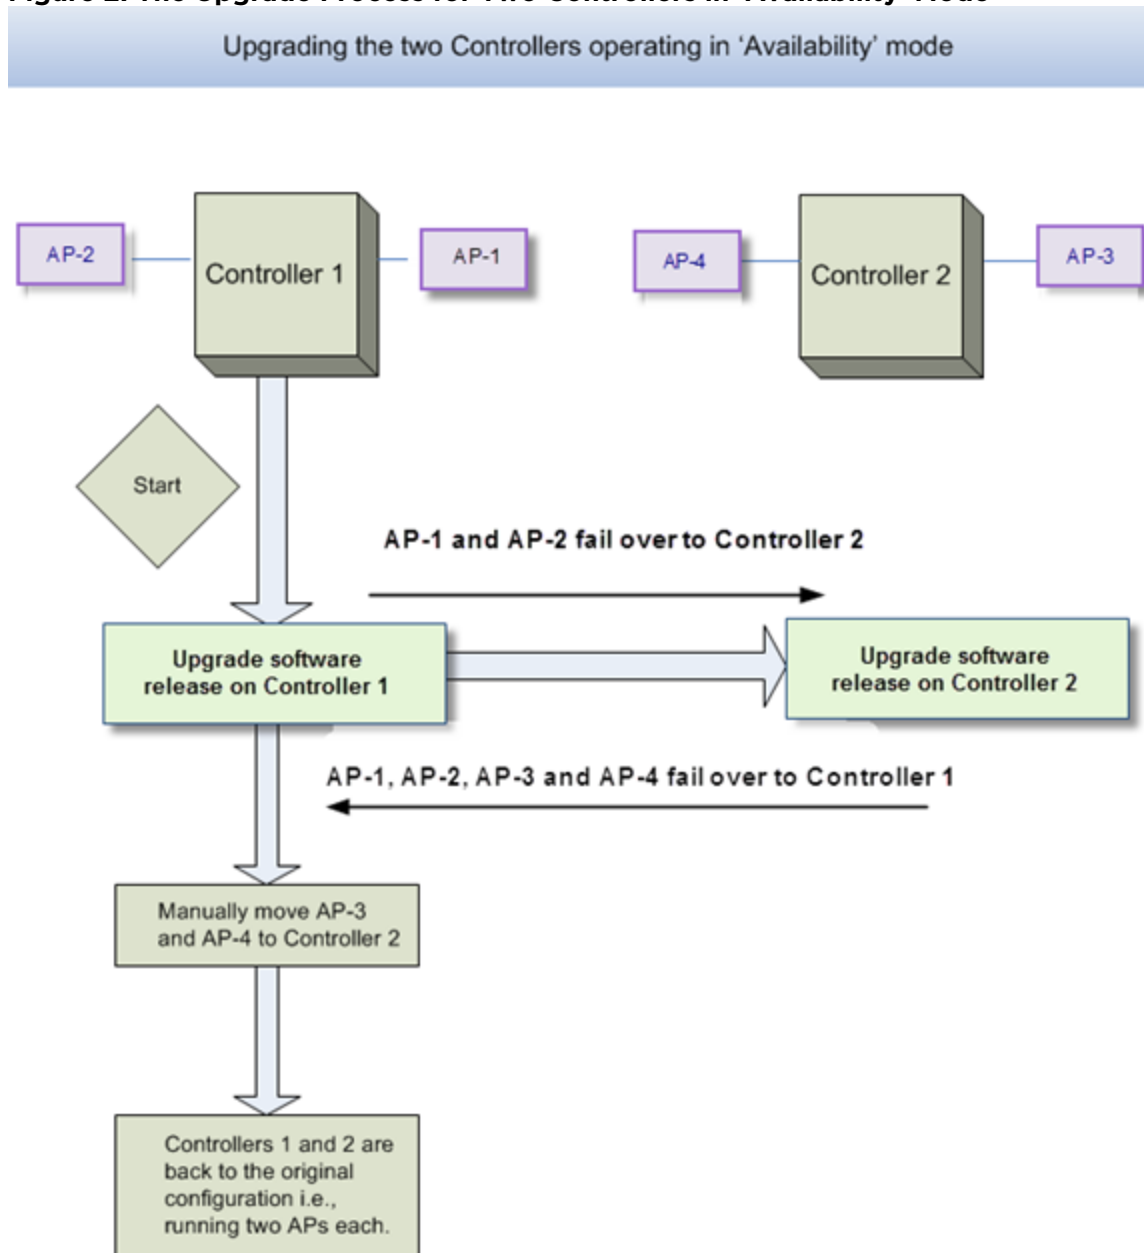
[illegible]

Upgrading the two Controllers operating in 'Availability' mode

AP-2

Controller 1

AP-1

AP-4

Controller 2

AP-3

Start

AP-1 and AP-2 fail over to Controller 2

Upgrade software release on Controller 1

Upgrade software release on Controller 2

AP-1, AP-2, AP-3 and AP-4 fail over to Controller 1

Manually move AP-3 and AP-4 to Controller 2

Controllers 1 and 2 are back to the original configuration i.e., running two APs each.